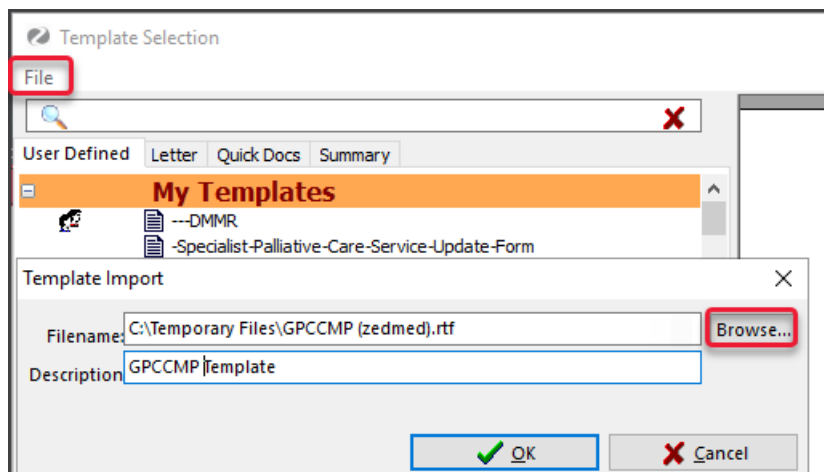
Template Selection

File

User Defined | Letter | Quick Docs | Summary

My Templates

---DMMR

-Specialist-Palliative-Care-Service-Update-Form

Template Import

Filename: C:\Temporary Files\GPCCMP (zedmed).rtf

Browse...

Description: GPCCMP Template

OK

Cancel